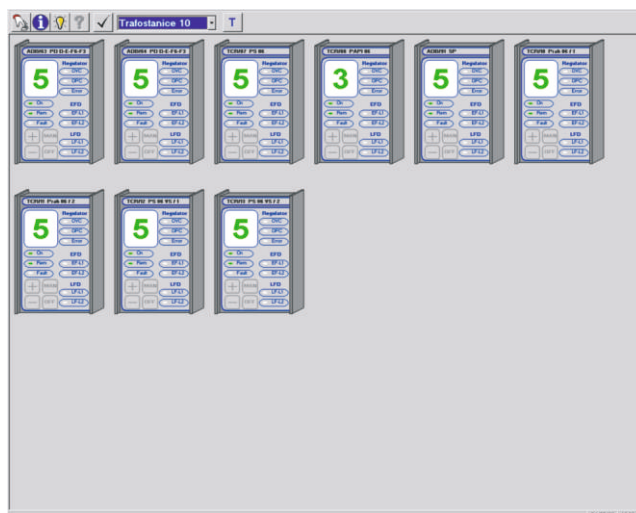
Trafostanice 10
T

ADB003 PD D-E-F6-F3
5
Regulator
OVC
OPC
Error
On
Rem
Fault
EFD
EF-L1
EF-L2
LFD
LF-L1
LF-L2
MODE
OFF

ADB004 PD D-E-F6-F3
5
Regulator
OVC
OPC
Error
On
Rem
Fault
EFD
EF-L1
EF-L2
LFD
LF-L1
LF-L2
MODE
OFF

TCR007 PS 06
5
Regulator
OVC
OPC
Error
On
Rem
Fault
EFD
EF-L1
EF-L2
LFD
LF-L1
LF-L2
MODE
OFF

TCR008 PAPI 06
3
Regulator
OVC
OPC
Error
On
Rem
Fault
EFD
EF-L1
EF-L2
LFD
LF-L1
LF-L2
MODE
OFF

ADB010 SP
5
Regulator
OVC
OPC
Error
On
Rem
Fault
EFD
EF-L1
EF-L2
LFD
LF-L1
LF-L2
MODE
OFF

TCR010 PS 06 F1
5
Regulator
OVC
OPC
Error
On
Rem
Fault
EFD
EF-L1
EF-L2
LFD
LF-L1
LF-L2
MODE
OFF

TCR010 PS 06 F2
5
Regulator
OVC
OPC
Error
On
Rem
Fault
EFD
EF-L1
EF-L2
LFD
LF-L1
LF-L2
MODE
OFF

TCR012 PS 06 RS F1
5
Regulator
OVC
OPC
Error
On
Rem
Fault
EFD
EF-L1
EF-L2
LFD
LF-L1
LF-L2
MODE
OFF

TCR013 PS 06 RS F2
5
Regulator
OVC
OPC
Error
On
Rem
Fault
EFD
EF-L1
EF-L2
LFD
LF-L1
LF-L2
MODE
OFF